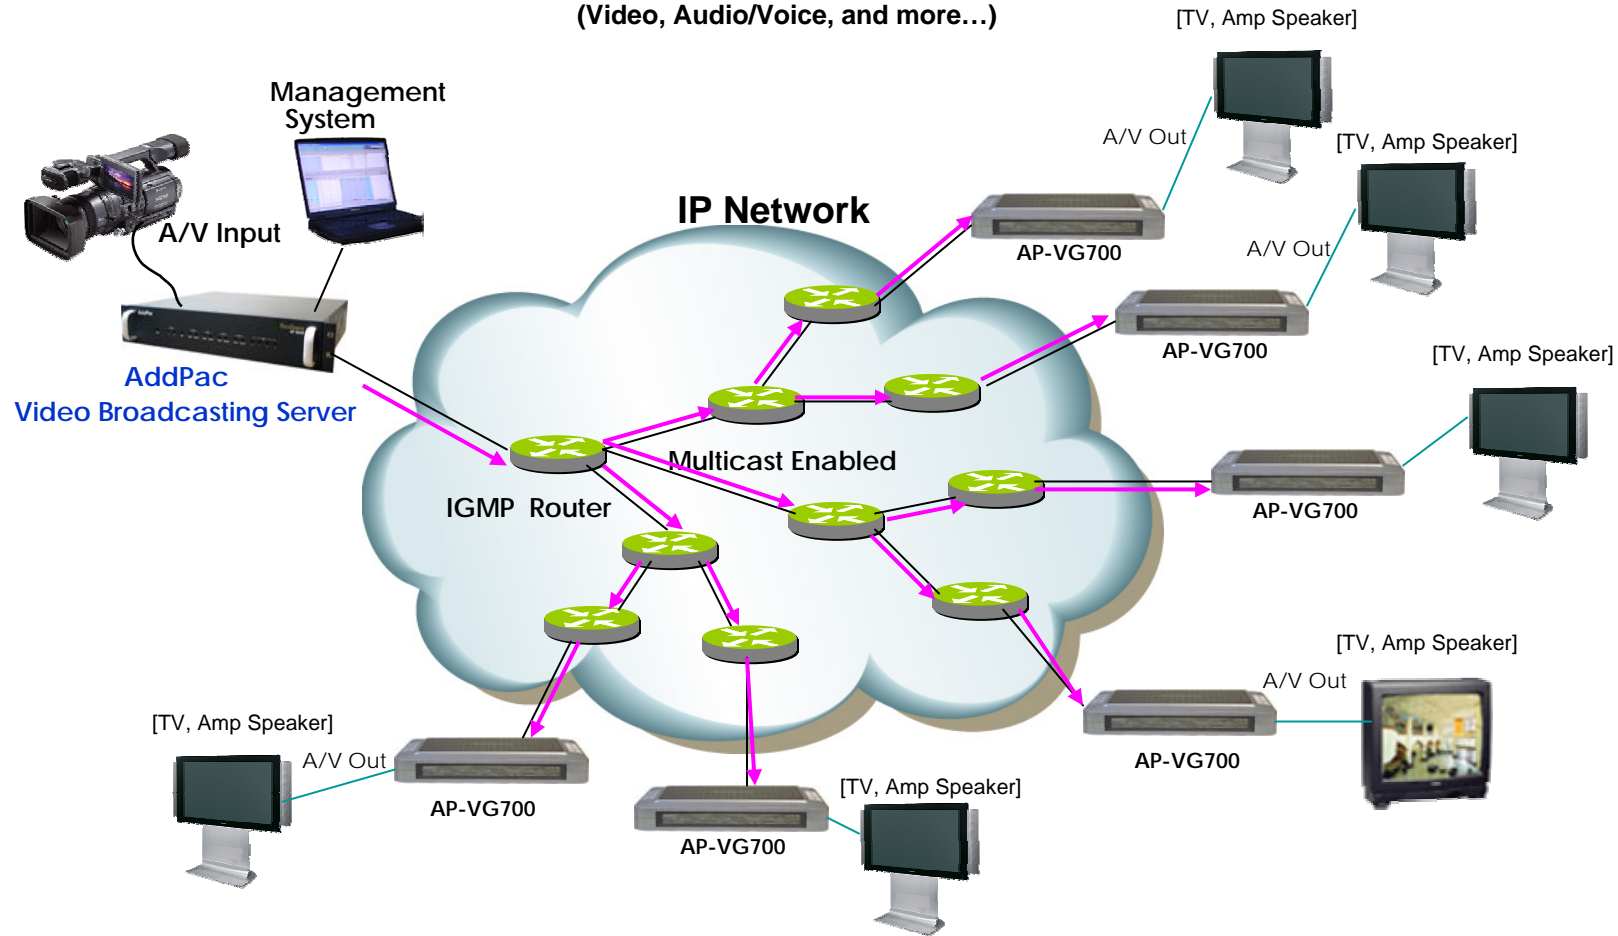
(Video, Audio/Voice, and more…)

[TV, Amp Speaker]

Management System

A/V Out

[TV, Amp Speaker]

IP Network

A/V Input

AP-VG700

A/V Out

AP-VG700

[TV, Amp Speaker]

AddPac
Video Broadcasting Server

Multicast Enabled

IGMP Router

AP-VG700

[TV, Amp Speaker]

A/V Out

AP-VG700

[TV, Amp Speaker]

A/V Out

AP-VG700

[TV, Amp Speaker]

AP-VG700